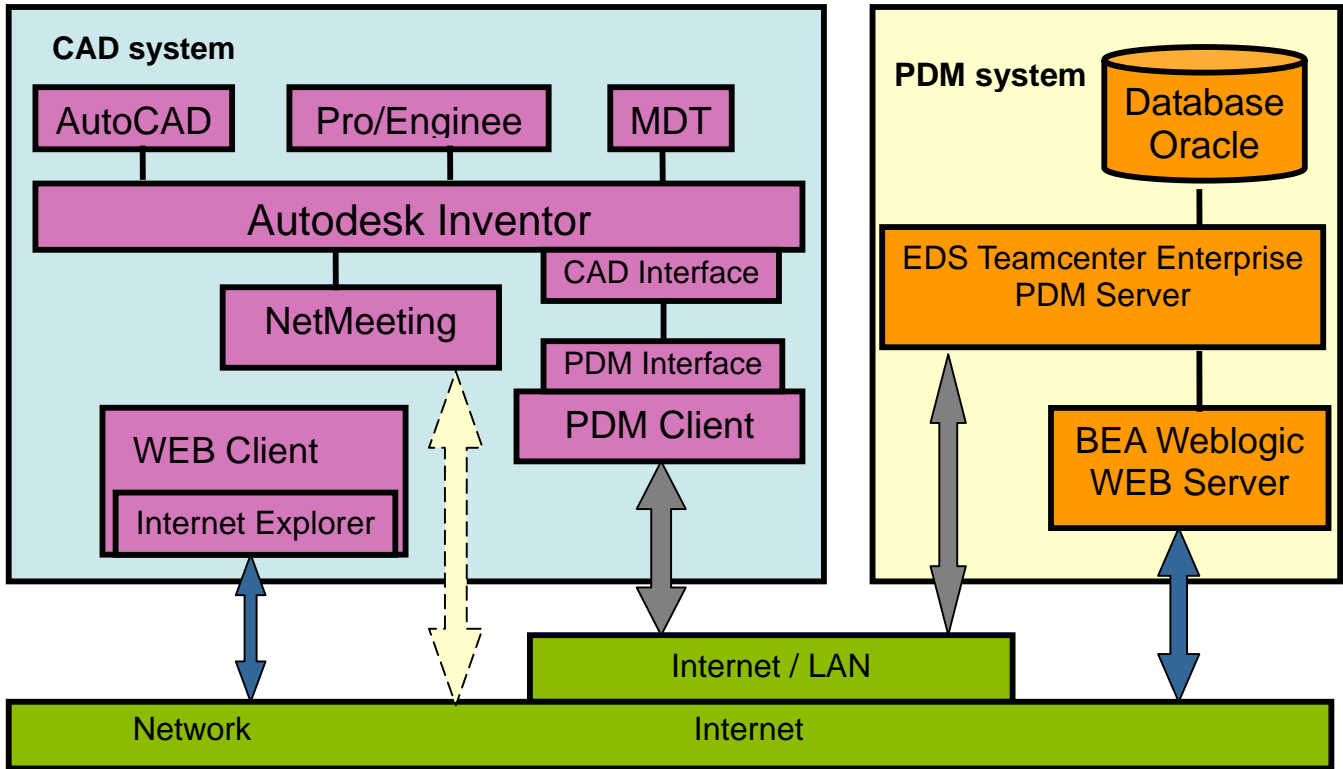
CAD system

AutoCAD

Pro/Enginee

MDT

Autodesk Inventor

CAD Interface

NetMeeting

PDM Interface

PDM Client

WEB Client

Internet Explorer

PDM system

Database Oracle

EDS Teamcenter Enterprise PDM Server

BEA Weblogic WEB Server

Internet / LAN

Network

Internet